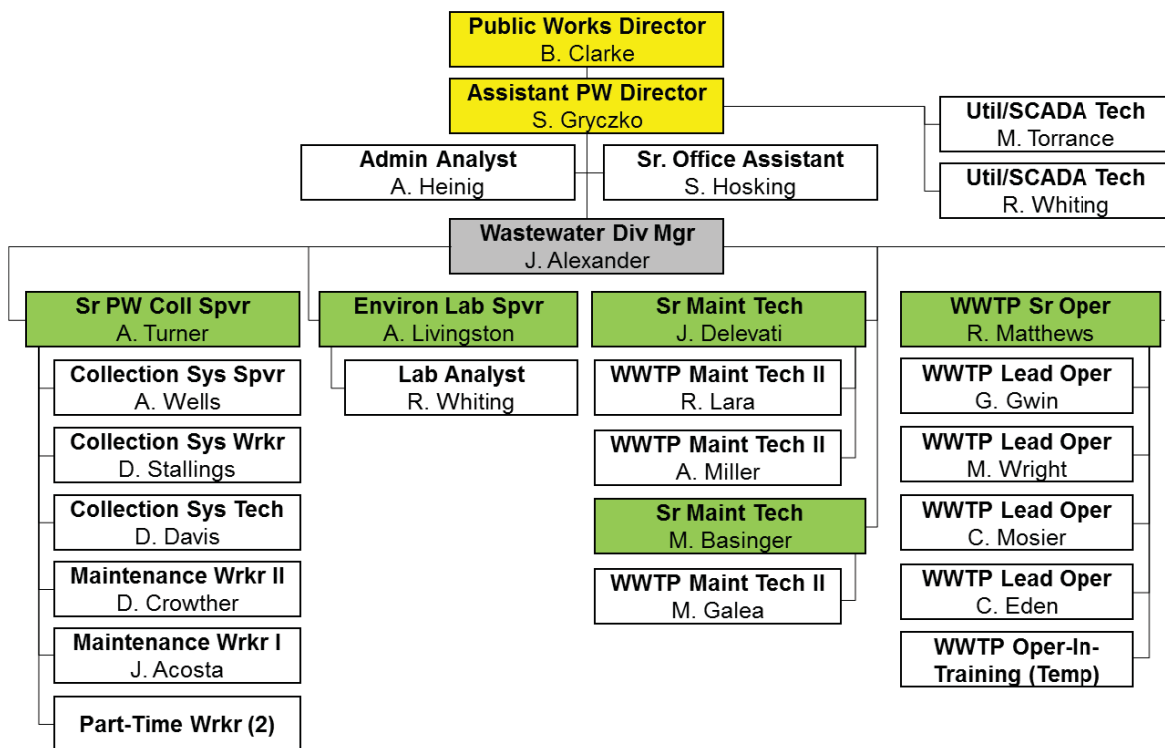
Public Works Director
B. Clarke

Assistant PW Director
S. Gryczko

Util/SCADA Tech
M. Torrance

Util/SCADA Tech
R. Whiting

Admin Analyst
A. Heinig

Sr. Office Assistant
S. Hosking

Wastewater Div Mgr
J. Alexander

Sr PW Coll Spvr
A. Turner

Collection Sys Spvr
A. Wells

Collection Sys Wrkr
D. Stallings

Collection Sys Tech
D. Davis

Maintenance Wrkr II
D. Crowther

Maintenance Wrkr I
J. Acosta

Part-Time Wrkr (2)

Environ Lab Spvr
A. Livingston

Lab Analyst
R. Whiting

Sr Maint Tech
J. Delevati

WWTP Maint Tech II
R. Lara

WWTP Maint Tech II
A. Miller

Sr Maint Tech
M. Basinger

WWTP Maint Tech II
M. Galea

WWTP Sr Oper
R. Matthews

WWTP Lead Oper
G. Gwin

WWTP Lead Oper
M. Wright

WWTP Lead Oper
C. Mosier

WWTP Lead Oper
C. Eden

WWTP Oper-In-Training (Temp)